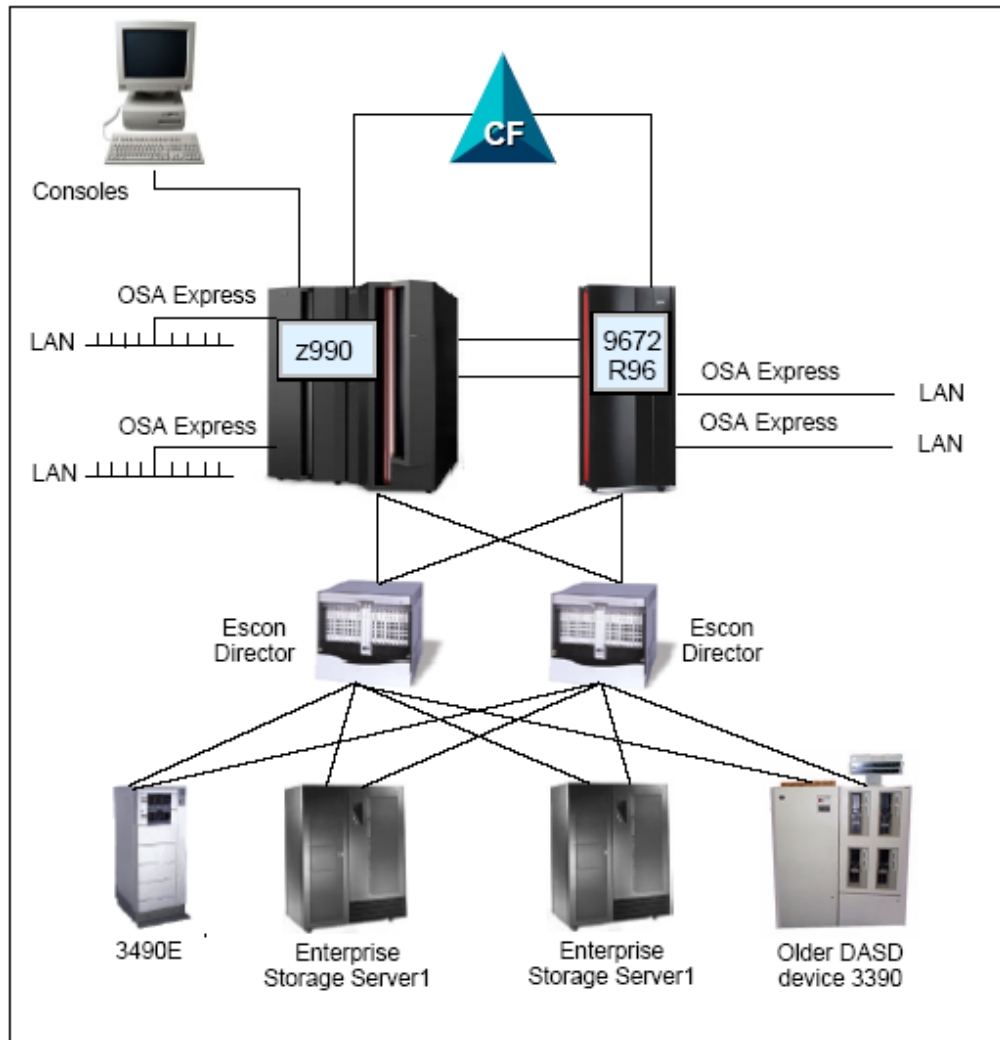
CF

Consoles

OSA Express

LAN

z990

OSA Express

LAN

9672
R96

OSA Express

LAN

OSA Express

LAN

Escon
Director

Escon
Director

3490E

Enterprise
Storage Server1

Enterprise
Storage Server1

Older DASD
device 3390